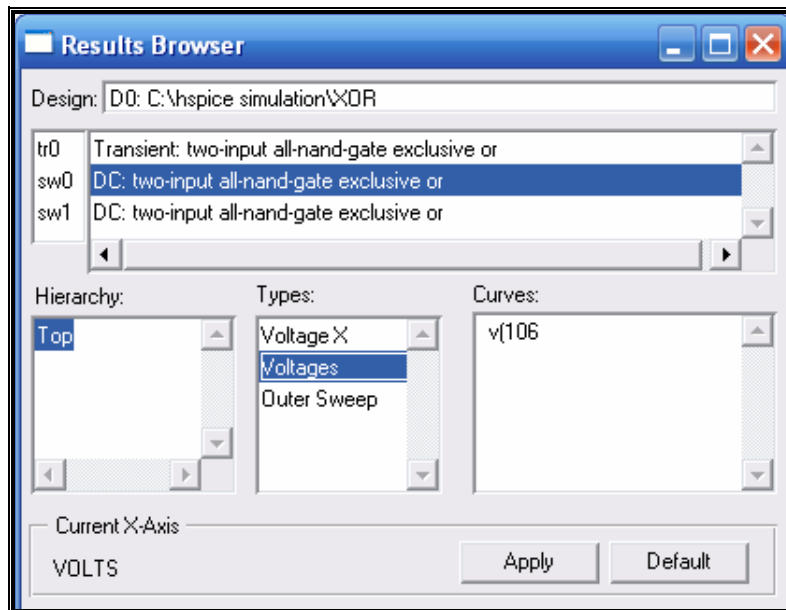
Results Browser

Design: D0: C:\hspice simulation\XOR

| tr0 | Transient: two-input all-nand-gate exclusive or |
|---|---|
| sw0 | DC: two-input all-nand-gate exclusive or |
| sw1 | DC: two-input all-nand-gate exclusive or |

Hierarchy:
Top

Types:
Voltage X
Voltages
Outer Sweep

Curves:
v(106

Current X-Axis
VOLTS

Apply
Default